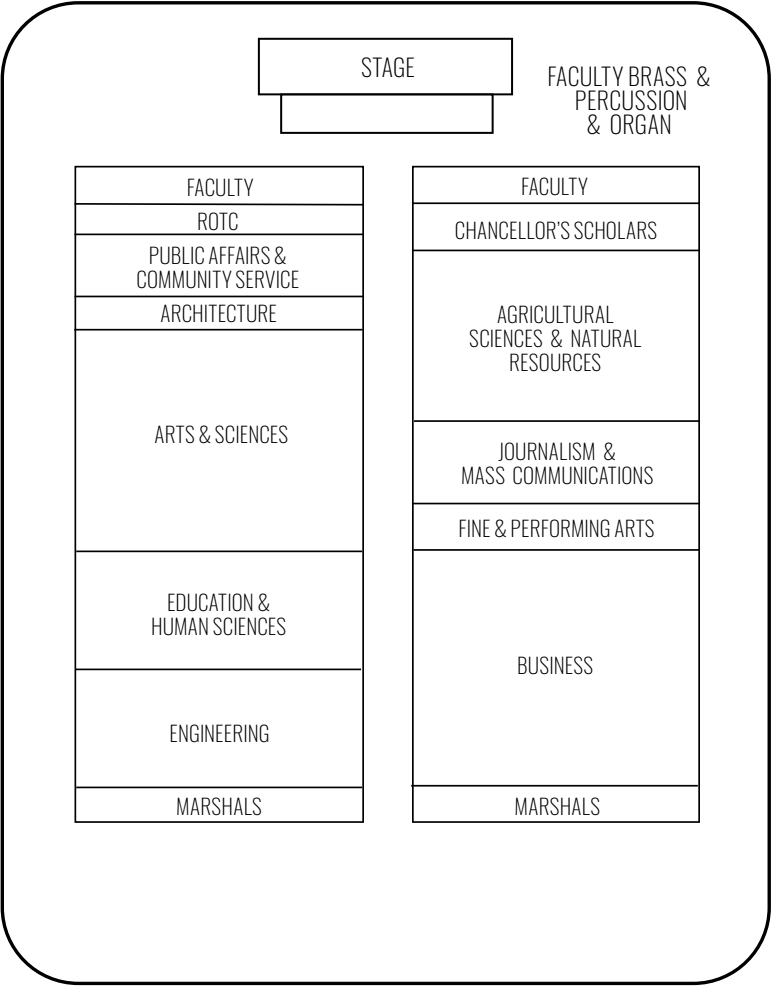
STAGE

FACULTY BRASS & PERCUSSION & ORGAN

FACULTY

ROTC

PUBLIC AFFAIRS & COMMUNITY SERVICE

ARCHITECTURE

ARTS & SCIENCES

EDUCATION & HUMAN SCIENCES

ENGINEERING

MARSHALS

FACULTY

CHANCELLOR'S SCHOLARS

AGRICULTURAL SCIENCES & NATURAL RESOURCES

JOURNALISM & MASS COMMUNICATIONS

FINE & PERFORMING ARTS

BUSINESS

MARSHALS